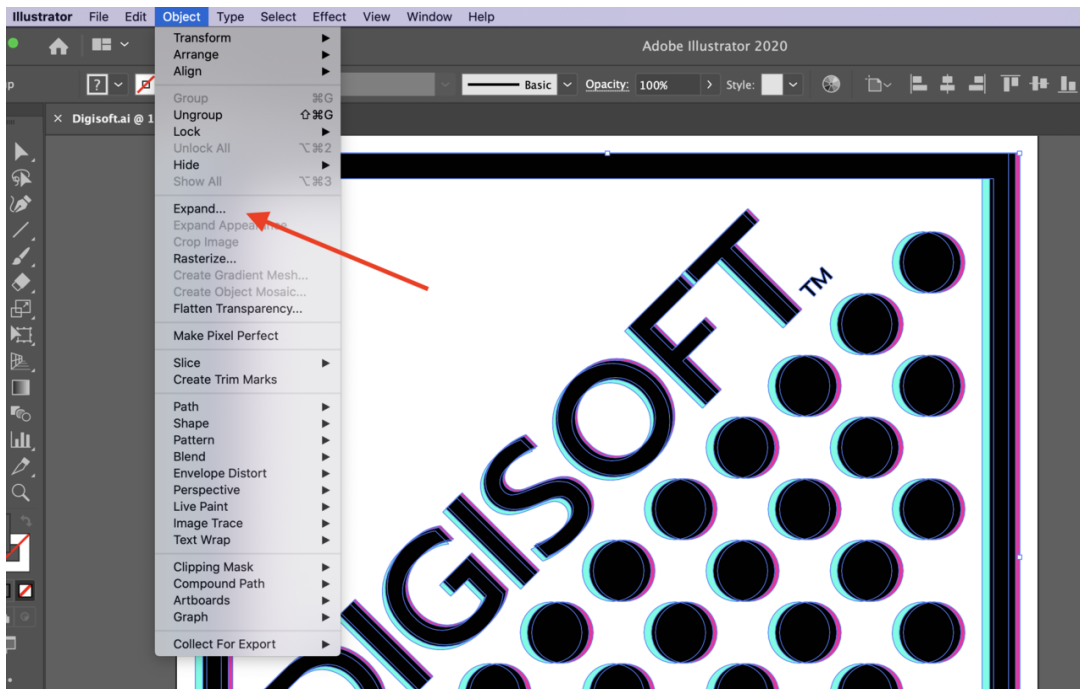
Illustrator File Edit Object Type Select Effect View Window Help

Adobe Illustrator 2020

Basic Opacity: 100% Style:

Digisoft.ai @ 1

Transform
Arrange
Align

Group ⌘G
Ungroup ⇧⌘G
Lock
Unlock All ⌥⌘2
Hide
Show All ⌥⌘3

Expand...
Expand Appearance
Crop Image
Rasterize...
Create Gradient Mesh...
Create Object Mosaic...
Flatten Transparency...

Make Pixel Perfect

Slice
Create Trim Marks

Path
Shape
Pattern
Blend
Envelope Distort
Perspective
Live Paint
Image Trace
Text Wrap

Clipping Mask
Compound Path
Artboards
Graph

Collect For Export

DIGISOFT™